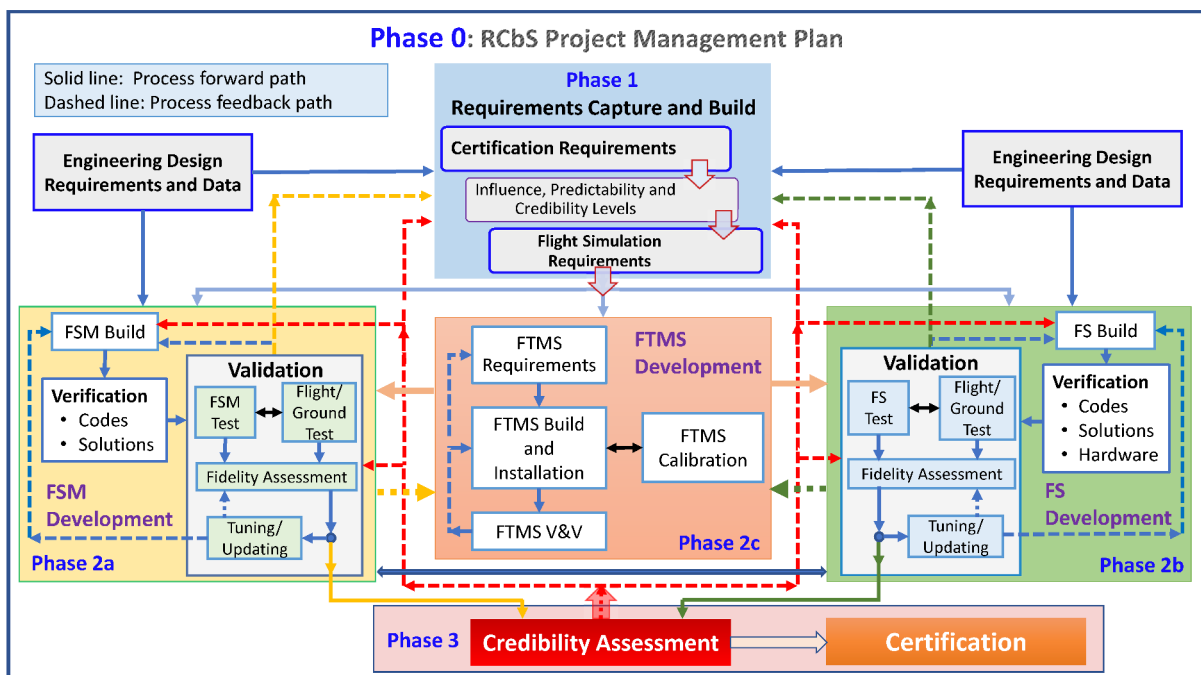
Phase 0: RCbS Project Management Plan

Solid line: Process forward path
Dashed line: Process feedback path

Phase 1
Requirements Capture and Build
Certification Requirements
Influence, Predictability and Credibility Levels
Flight Simulation Requirements

Engineering Design Requirements and Data

Engineering Design Requirements and Data

FSM Build
Verification
• Codes
• Solutions
Validation
FSM Test
Flight/ Ground Test
Fidelity Assessment
Tuning/ Updating
FSM Development
Phase 2a

FTMS Requirements
FTMS Development
FTMS Build and Installation
FTMS Calibration
FTMS V&V
Phase 2c

FS Build
Validation
FS Test
Flight/ Ground Test
Fidelity Assessment
Tuning/ Updating
Verification
• Codes
• Solutions
• Hardware
FS Development
Phase 2b

Phase 3
Credibility Assessment
Certification